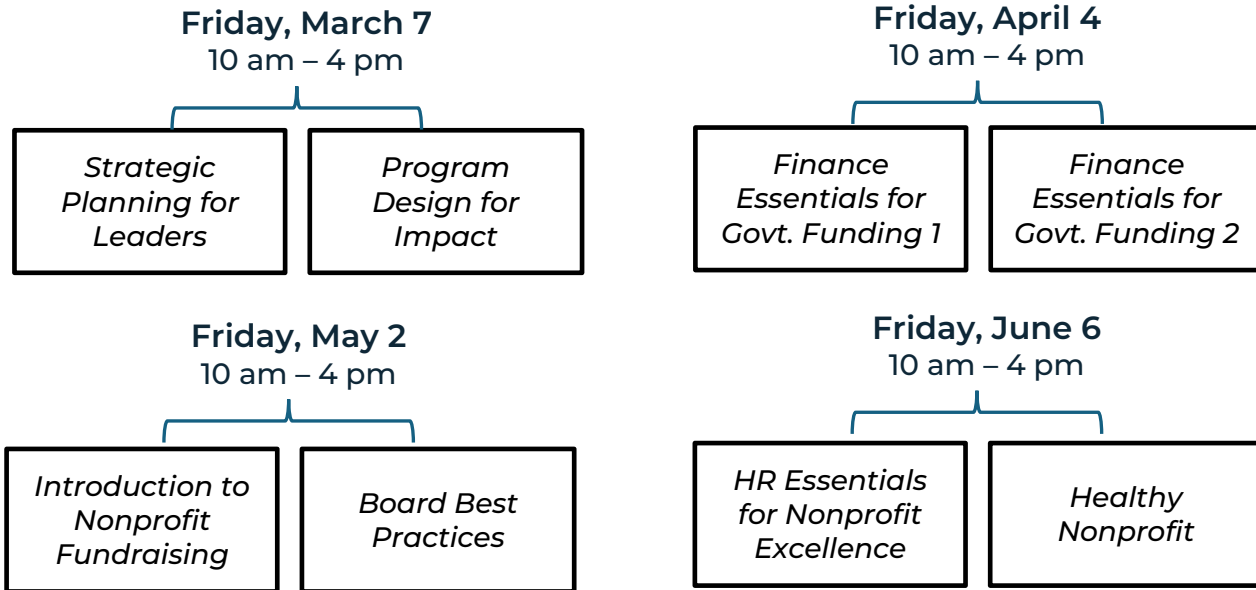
Friday, March 7
10 am – 4 pm

Strategic Planning for Leaders

Program Design for Impact

Friday, April 4
10 am – 4 pm

Finance Essentials for Govt. Funding 1

Finance Essentials for Govt. Funding 2

Friday, May 2
10 am – 4 pm

Introduction to Nonprofit Fundraising

Board Best Practices

Friday, June 6
10 am – 4 pm

HR Essentials for Nonprofit Excellence

Healthy Nonprofit